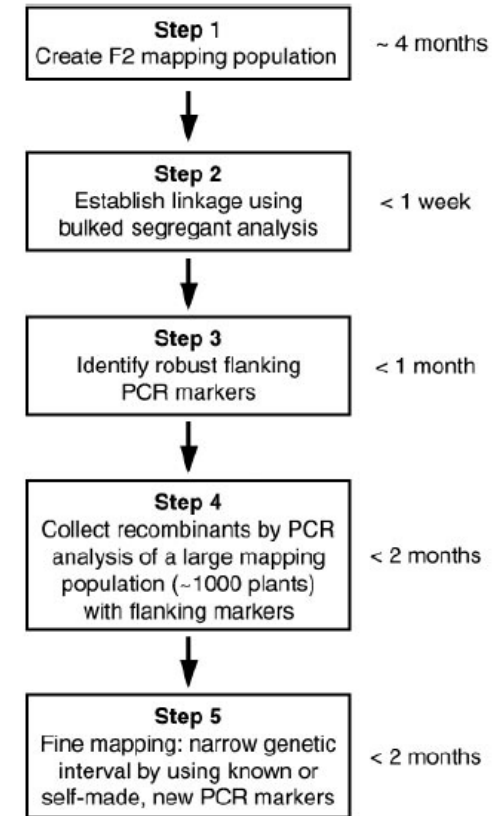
**Step 1**
Create F2 mapping population

~ 4 months

**Step 2**
Establish linkage using bulked segregant analysis

< 1 week

**Step 3**
Identify robust flanking PCR markers

< 1 month

**Step 4**
Collect recombinants by PCR analysis of a large mapping population (~1000 plants) with flanking markers

< 2 months

**Step 5**
Fine mapping: narrow genetic interval by using known or self-made, new PCR markers

< 2 months